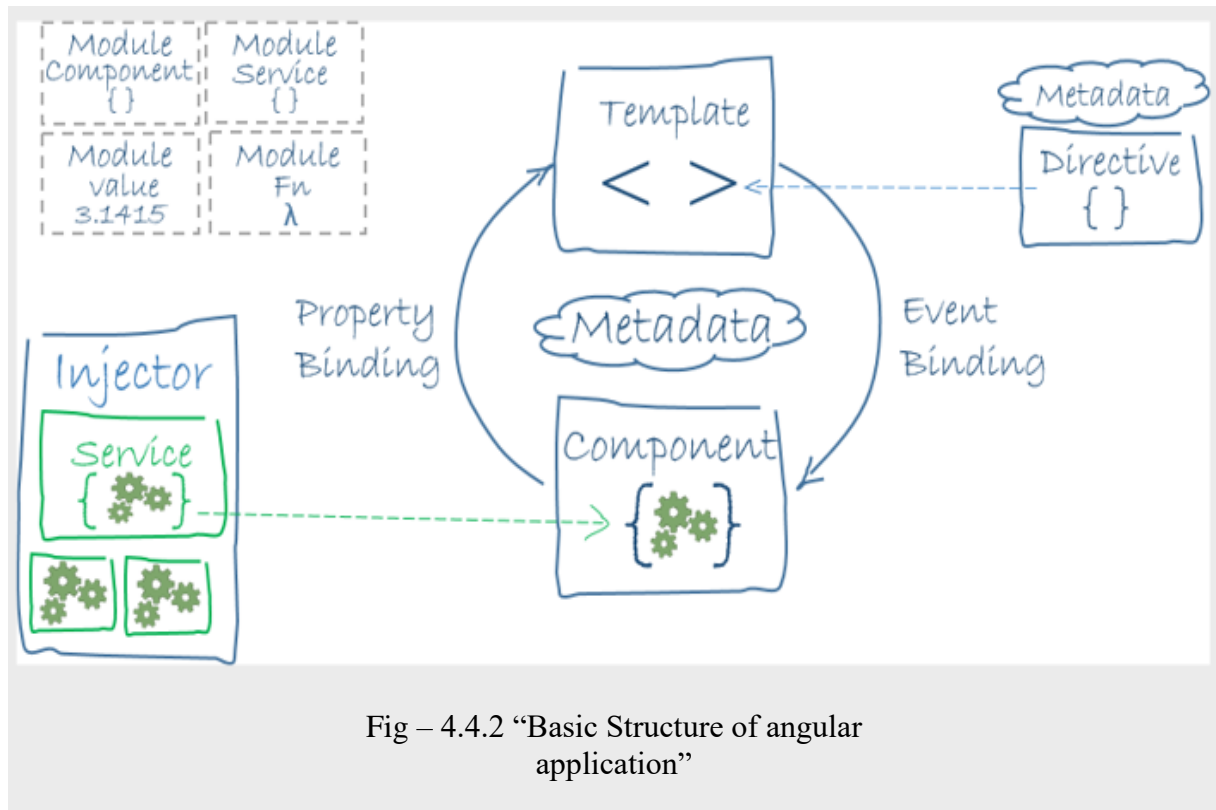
Module Component { }

Module Service { }

Module value 3.1415

Module Fn λ

Template
< >

Metadata

Directive
{ }

Property Binding

Metadata

Event Binding

Injector

Service
{ }

Component
{ }

Fig – 4.4.2 “Basic Structure of angular application”